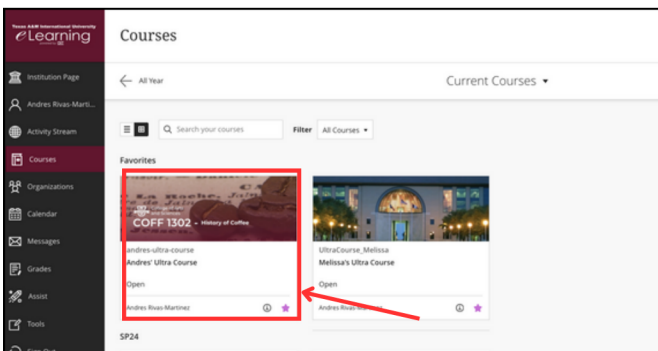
Texas A&M International University
eLearning
powered by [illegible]

Institution Page
Andres Rivas-Marti...
Activity Stream
Courses
Organizations
Calendar
Messages
Grades
Assist
Tools
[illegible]

Courses

All Year

Current Courses

Search your courses
Filter All Courses

Favorites

COFF 1302 - History of Coffee
andres-ultra-course
Andres' Ultra Course
Open
Andres Rivas-Martinez

UltraCourse_Melissa
Melissa's Ultra Course
Open
Andres Rivas-Martinez

SP24